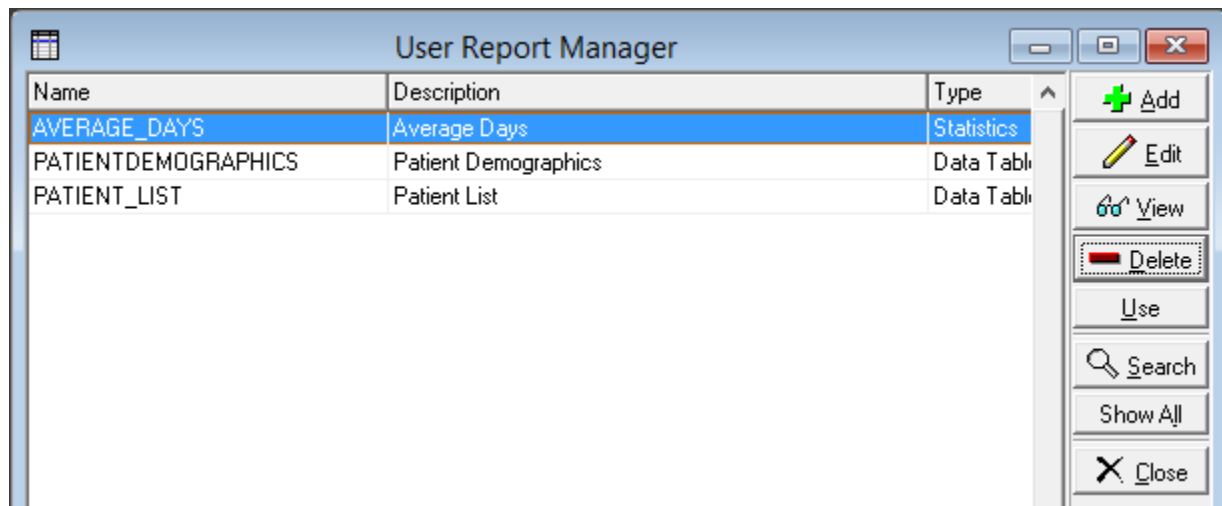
User Report Manager

| Name | Description | Type |
|---|---|---|
| AVERAGE_DAYS | Average Days | Statistics |
| PATIENTDEMOGRAPHICS | Patient Demographics | Data Tabl |
| PATIENT_LIST | Patient List | Data Tabl |

Add
Edit
View
Delete
Use
Search
Show All
Close